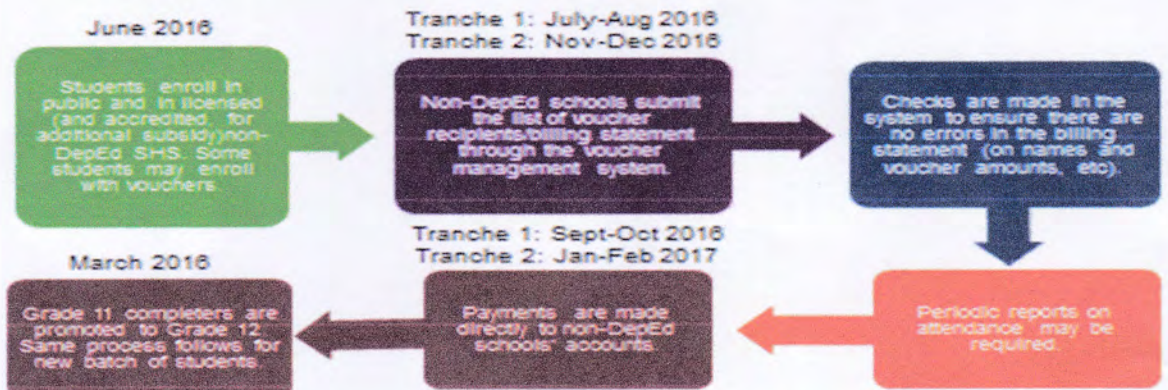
June 2016

Students enroll in public and in licensed (and accredited, for additional subsidy)non-DepEd SHS. Some students may enroll with vouchers.

Tranche 1: July-Aug 2016
Tranche 2: Nov-Dec 2016

Non-DepEd schools submit the list of voucher recipients/billing statement through the voucher management system.

Checks are made in the system to ensure there are no errors in the billing statement (on names and voucher amounts, etc).

Periodic reports on attendance may be required.

Tranche 1: Sept-Oct 2016
Tranche 2: Jan-Feb 2017

Payments are made directly to non-DepEd schools' accounts.

March 2016

Grade 11 completers are promoted to Grade 12. Same process follows for new batch of students.